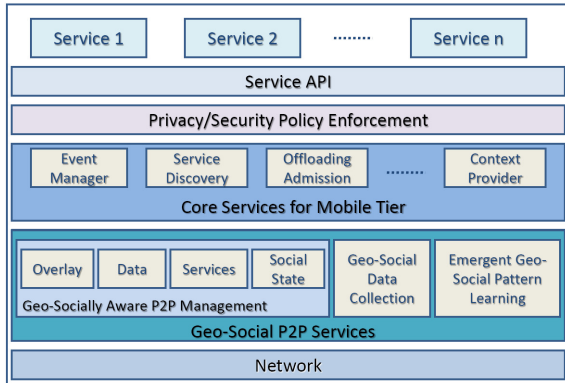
Service 1
Service 2
........
Service n

Service API

Privacy/Security Policy Enforcement

Event Manager
Service Discovery
Offloading Admission
........
Context Provider

Core Services for Mobile Tier

Overlay
Data
Services
Social State

Geo-Socially Aware P2P Management

Geo-Social Data Collection

Emergent Geo-Social Pattern Learning

Geo-Social P2P Services

Network